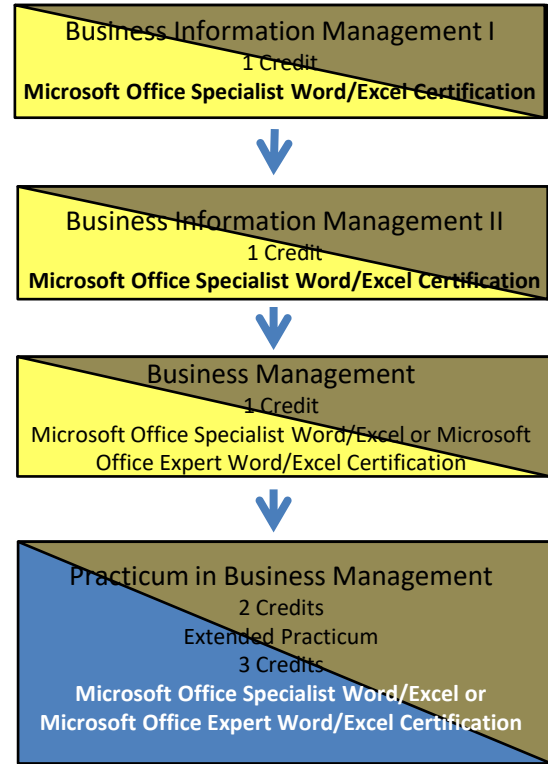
Business Information Management I
1 Credit
**Microsoft Office Specialist Word/Excel Certification**

Business Information Management II
1 Credit
**Microsoft Office Specialist Word/Excel Certification**

Business Management
1 Credit
Microsoft Office Specialist Word/Excel or Microsoft Office Expert Word/Excel Certification

Practicum in Business Management
2 Credits
Extended Practicum
3 Credits
**Microsoft Office Specialist Word/Excel or Microsoft Office Expert Word/Excel Certification**